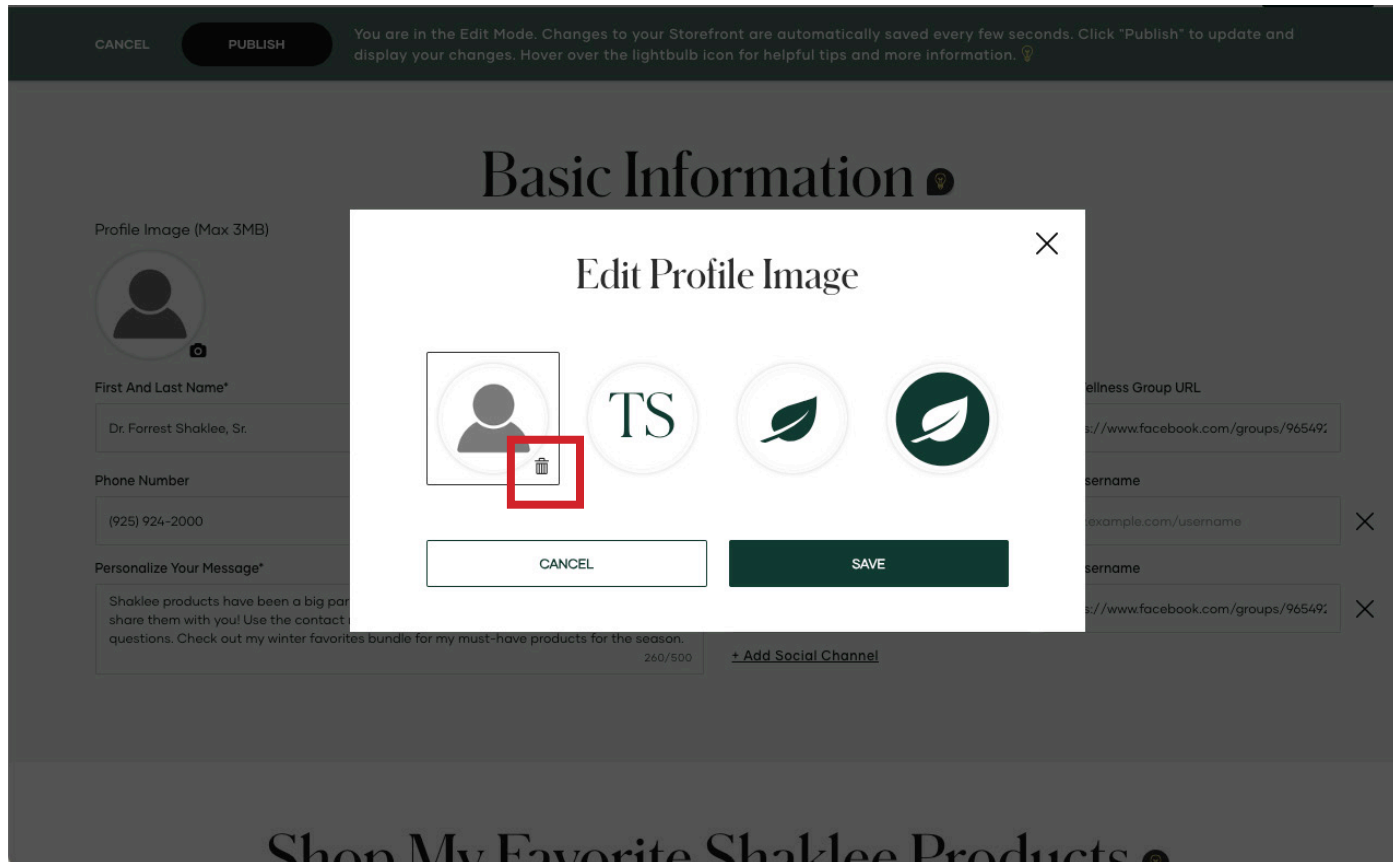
CANCEL PUBLISH

You are in the Edit Mode. Changes to your Storefront are automatically saved every few seconds. Click "Publish" to update and display your changes. Hover over the lightbulb icon for helpful tips and more information.

Basic Information

Profile Image (Max 3MB)

First And Last Name*

Dr. Forrest Shaklee, Sr.

Phone Number

(925) 924-2000

Personalize Your Message*

Shaklee products have been a big par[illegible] share them with you! Use the contact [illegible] questions. Check out my winter favorites bundle for my must-have products for the season.

260/500

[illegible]ellness Group URL

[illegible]s://www.facebook.com/groups/96549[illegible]

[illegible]sername

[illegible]example.com/username

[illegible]sername

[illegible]s://www.facebook.com/groups/96549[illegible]

+ Add Social Channel

Edit Profile Image

TS

CANCEL

SAVE

Shop My Favorite Shaklee Products